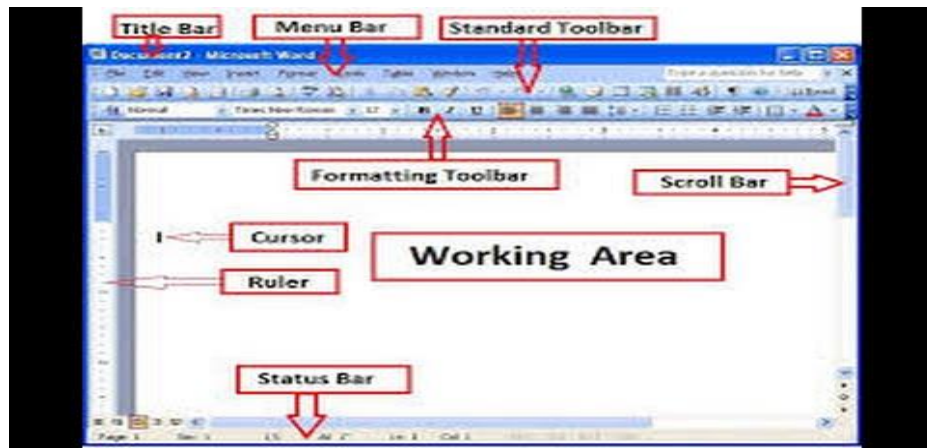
Title Bar

Menu Bar

Standard Toolbar

Document2 - Microsoft Word

File Edit View Insert Format Tools Table Window Help

Type a question for help

Normal

Times New Roman

12

Formatting Toolbar

Scroll Bar

Cursor

Working Area

Ruler

Status Bar

Page 1 Sec 1 1/1 At 1" Ln 1 Col 1